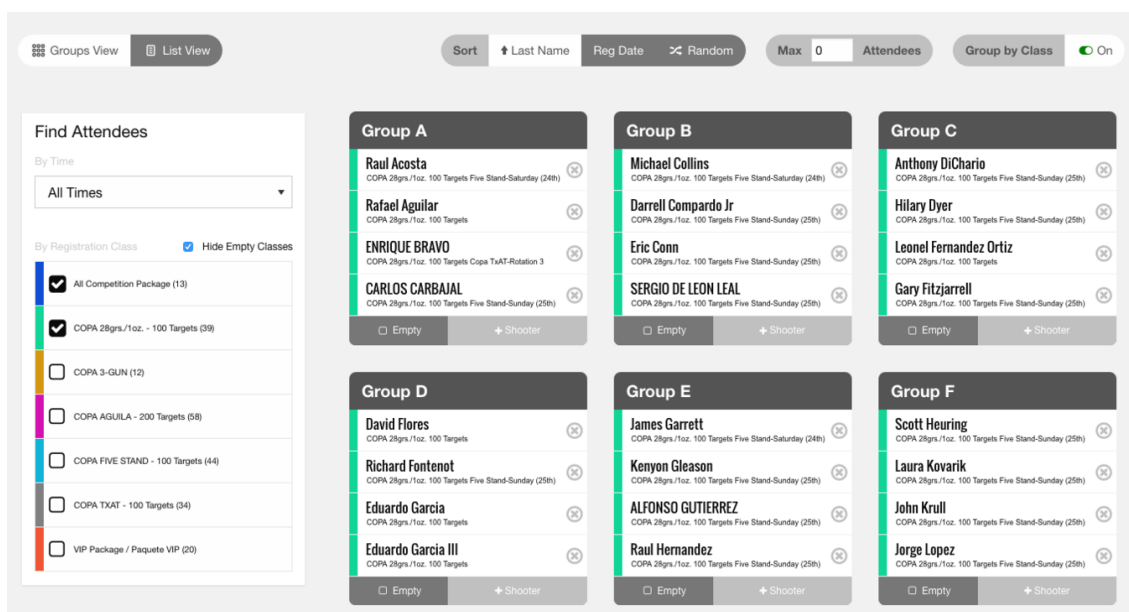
Groups View | List View

Sort | Last Name | Reg Date | Random

Max 0 Attendees

Group by Class | On

Find Attendees

By Time

All Times

By Registration Class

Hide Empty Classes

All Competition Package (13)

COPA 28grs./1oz. - 100 Targets (39)

COPA 3-GUN (12)

COPA AGUILA - 200 Targets (58)

COPA FIVE STAND - 100 Targets (44)

COPA TXAT - 100 Targets (34)

VIP Package / Paquete VIP (20)

Group A

Raul Acosta
COPA 28grs./1oz. 100 Targets Five Stand-Saturday (24th)

Rafael Aguilar
COPA 28grs./1oz. 100 Targets

ENRIQUE BRAVO
COPA 28grs./1oz. 100 Targets Copa TxAT-Rotation 3

CARLOS CARBAJAL
COPA 28grs./1oz. 100 Targets Five Stand-Sunday (25th)

Empty | Shooter

Group B

Michael Collins
COPA 28grs./1oz. 100 Targets Five Stand-Saturday (24th)

Darrell Compardo Jr
COPA 28grs./1oz. 100 Targets Five Stand-Sunday (25th)

Eric Conn
COPA 28grs./1oz. 100 Targets Five Stand-Sunday (25th)

SERGIO DE LEON LEAL
COPA 28grs./1oz. 100 Targets Five Stand-Sunday (25th)

Empty | Shooter

Group C

Anthony DiChario
COPA 28grs./1oz. 100 Targets Five Stand-Sunday (25th)

Hilary Dyer
COPA 28grs./1oz. 100 Targets Five Stand-Sunday (25th)

Leonel Fernandez Ortiz
COPA 28grs./1oz. 100 Targets

Gary Fitzjarrell
COPA 28grs./1oz. 100 Targets Five Stand-Sunday (25th)

Empty | Shooter

Group D

David Flores
COPA 28grs./1oz. 100 Targets

Richard Fontenot
COPA 28grs./1oz. 100 Targets Five Stand-Sunday (25th)

Eduardo Garcia
COPA 28grs./1oz. 100 Targets

Eduardo Garcia III
COPA 28grs./1oz. 100 Targets

Empty | Shooter

Group E

James Garrett
COPA 28grs./1oz. 100 Targets Five Stand-Saturday (24th)

Kenyon Gleason
COPA 28grs./1oz. 100 Targets Five Stand-Sunday (25th)

ALFONSO GUTIERREZ
COPA 28grs./1oz. 100 Targets Five Stand-Sunday (25th)

Raul Hernandez
COPA 28grs./1oz. 100 Targets Five Stand-Sunday (25th)

Empty | Shooter

Group F

Scott Heuring
COPA 28grs./1oz. 100 Targets Five Stand-Sunday (25th)

Laura Kovarik
COPA 28grs./1oz. 100 Targets Five Stand-Sunday (25th)

John Krull
COPA 28grs./1oz. 100 Targets Five Stand-Sunday (25th)

Jorge Lopez
COPA 28grs./1oz. 100 Targets Five Stand-Sunday (25th)

Empty | Shooter